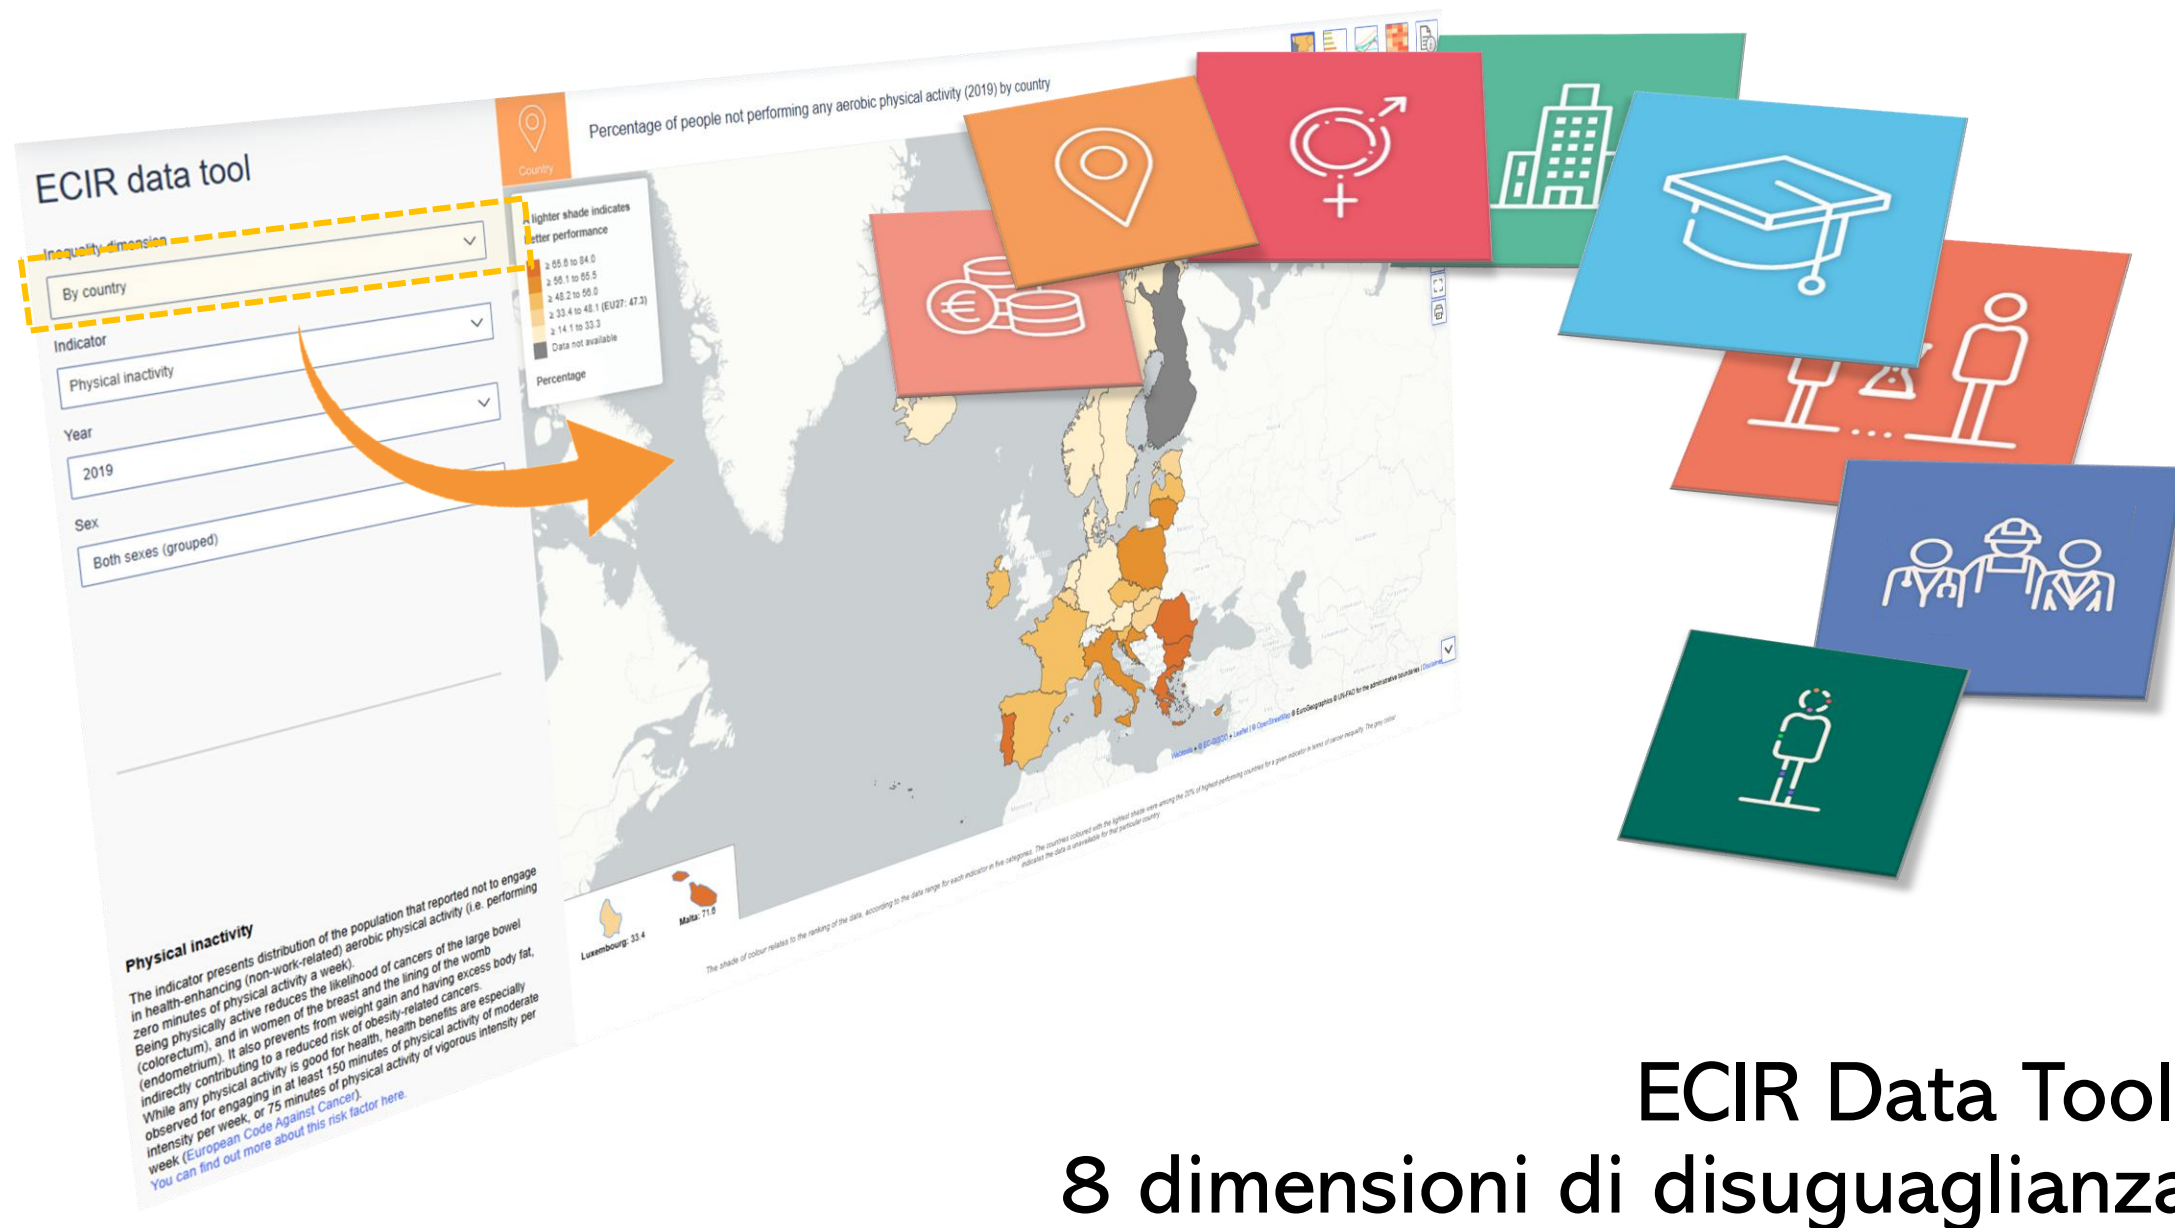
ECIR data tool

Inequality dimension

By country

Indicator

Physical inactivity

Year

2019

Sex

Both sexes (grouped)

Country

Percentage of people not performing any aerobic physical activity (2019) by country

A lighter shade indicates better performance

≥ 65.6 to 84.0
≥ 56.1 to 65.5
≥ 48.2 to 56.0
≥ 33.4 to 48.1 (EU27: 47.3)
≥ 14.1 to 33.3
Data not available

Percentage

Luxembourg: 33.4

Malta: 71.6

Physical inactivity

The indicator presents distribution of the population that reported not to engage in health-enhancing (non-work-related) aerobic physical activity (i.e. performing zero minutes of physical activity a week).
Being physically active reduces the likelihood of cancers of the large bowel (colorectum), and in women of the breast and the lining of the womb (endometrium). It also prevents from weight gain and having excess body fat, indirectly contributing to a reduced risk of obesity-related cancers.
While any physical activity is good for health, health benefits are especially observed for engaging in at least 150 minutes of physical activity of moderate intensity per week, or 75 minutes of physical activity of vigorous intensity per week (European Code Against Cancer).
You can find out more about this risk factor here.

ECIR Data Tool
8 dimensioni di disuguaglianza